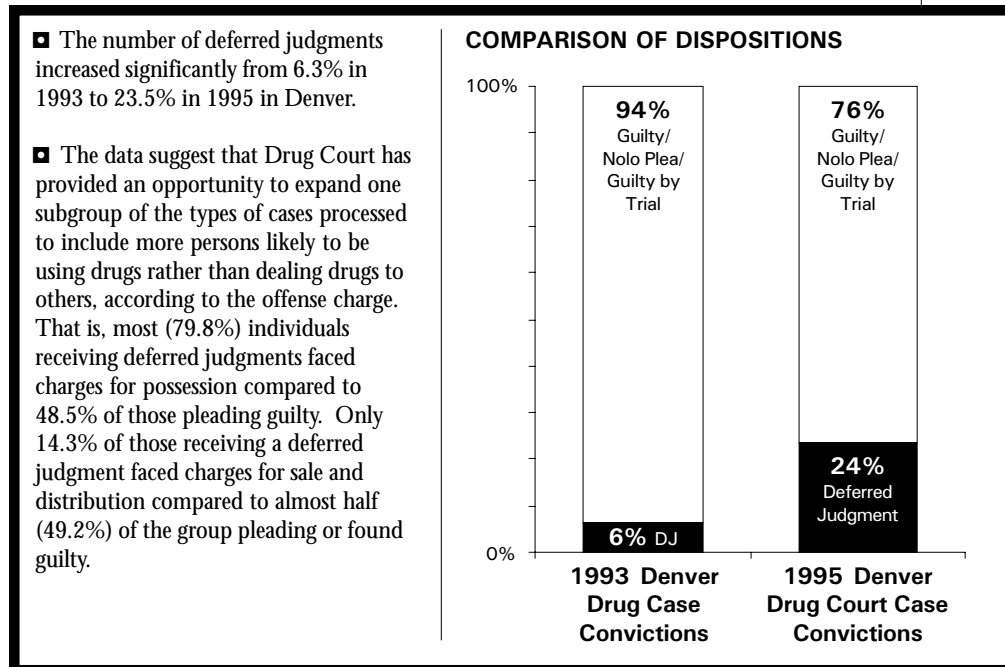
◘ The number of deferred judgments increased significantly from 6.3% in 1993 to 23.5% in 1995 in Denver.

◘ The data suggest that Drug Court has provided an opportunity to expand one subgroup of the types of cases processed to include more persons likely to be using drugs rather than dealing drugs to others, according to the offense charge. That is, most (79.8%) individuals receiving deferred judgments faced charges for possession compared to 48.5% of those pleading guilty. Only 14.3% of those receiving a deferred judgment faced charges for sale and distribution compared to almost half (49.2%) of the group pleading or found guilty.

COMPARISON OF DISPOSITIONS

100%

0%

94%
Guilty/
Nolo Plea/
Guilty by
Trial

6% DJ

76%
Guilty/
Nolo Plea/
Guilty by
Trial

24%
Deferred
Judgment

1993 Denver
Drug Case
Convictions

1995 Denver
Drug Court Case
Convictions